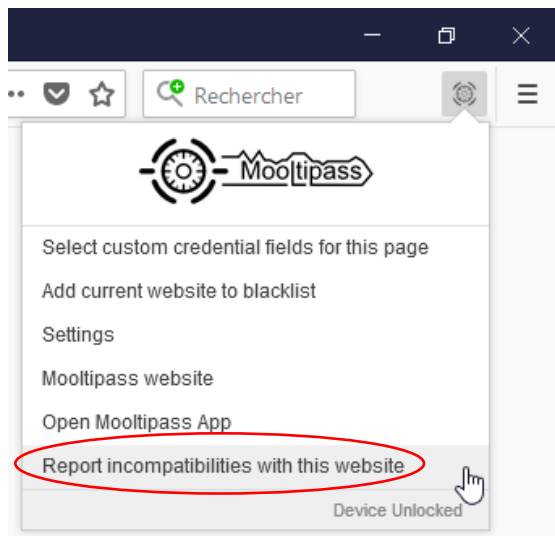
Rechercher

Mooltipass

Select custom credential fields for this page

Add current website to blacklist

Settings

Mooltipass website

Open Mooltipass App

Report incompatibilities with this website

Device Unlocked